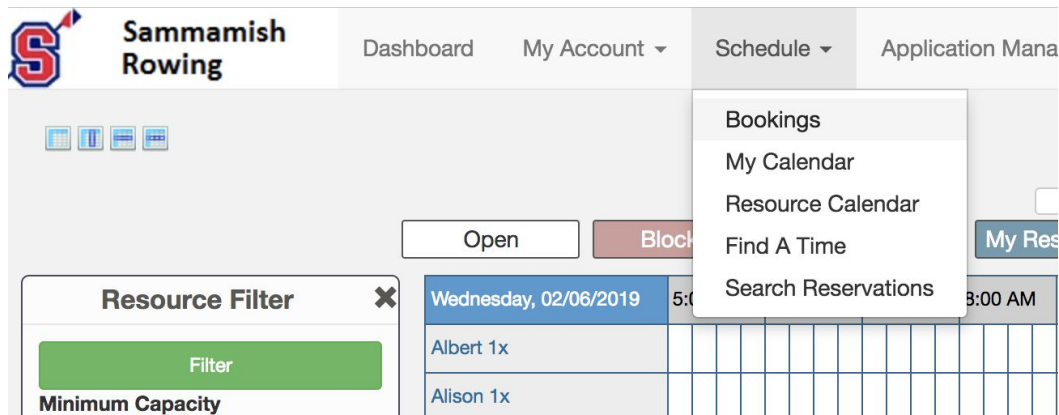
S Sammamish Rowing

Dashboard My Account ▾ Schedule ▾ Application Mana

Bookings
My Calendar
Resource Calendar
Find A Time
Search Reservations

Open Block My Res

Resource Filter ✖

Filter

Minimum Capacity

Wednesday, 02/06/2019 5:0 8:00 AM

Albert 1x

Alison 1x